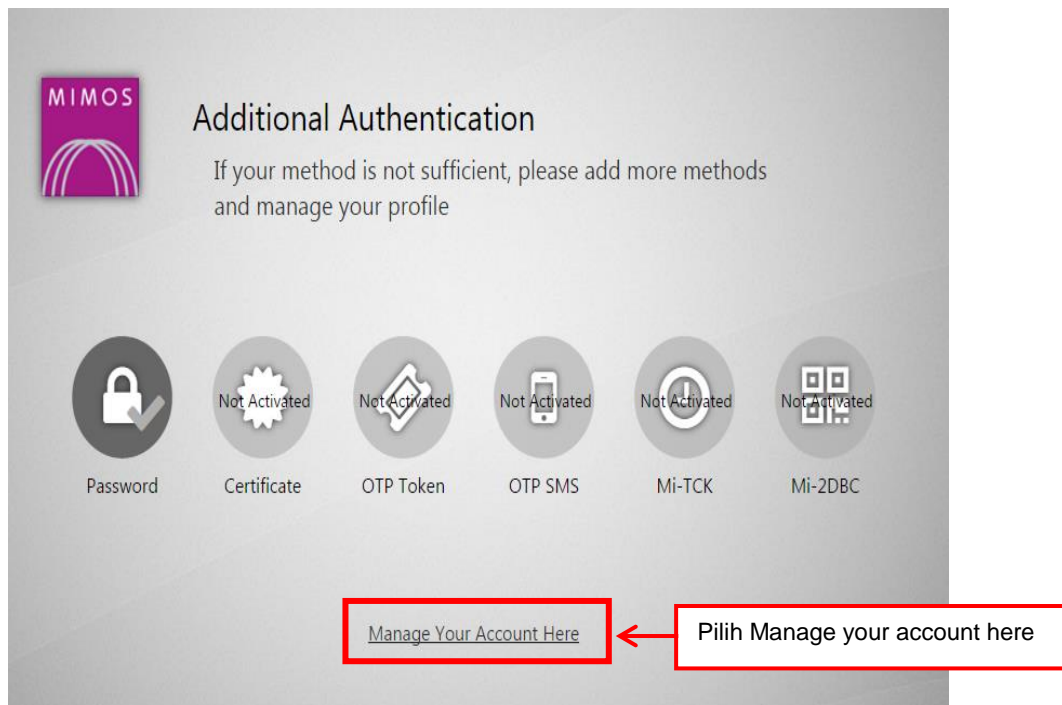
MIMOS

Additional Authentication

If your method is not sufficient, please add more methods and manage your profile

Password

Not Activated
Certificate

Not Activated
OTP Token

Not Activated
OTP SMS

Not Activated
Mi-TCK

Not Activated
Mi-2DBC

Manage Your Account Here

Pilih Manage your account here